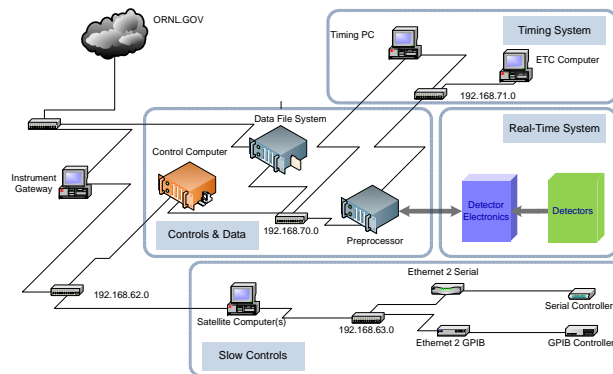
ORNL.GOV

Timing PC

Timing System

ETC Computer

192.168.71.0

Data File System

Real-Time System

Control Computer

Instrument Gateway

Detector Electronics

Detectors

Controls & Data

192.168.70.0

Preprocessor

Ethernet 2 Serial

192.168.62.0

Satellite Computer(s)

Serial Controller

192.168.63.0

Ethernet 2 GPIB

GPIB Controller

Slow Controls